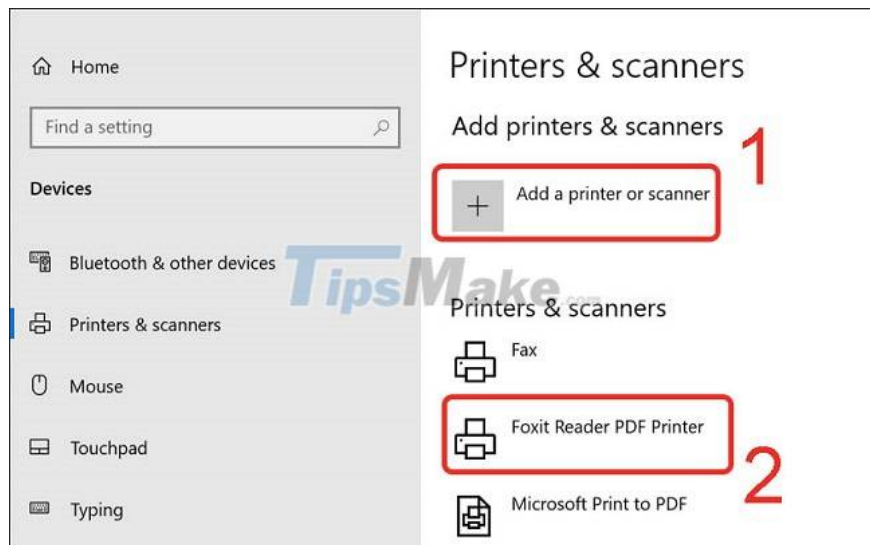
Home

Find a setting

Devices

Bluetooth & other devices

Printers & scanners

Mouse

Touchpad

Typing

Printers & scanners

Add printers & scanners

1

Add a printer or scanner

TipsMake.com

Printers & scanners

Fax

Foxit Reader PDF Printer

2

Microsoft Print to PDF